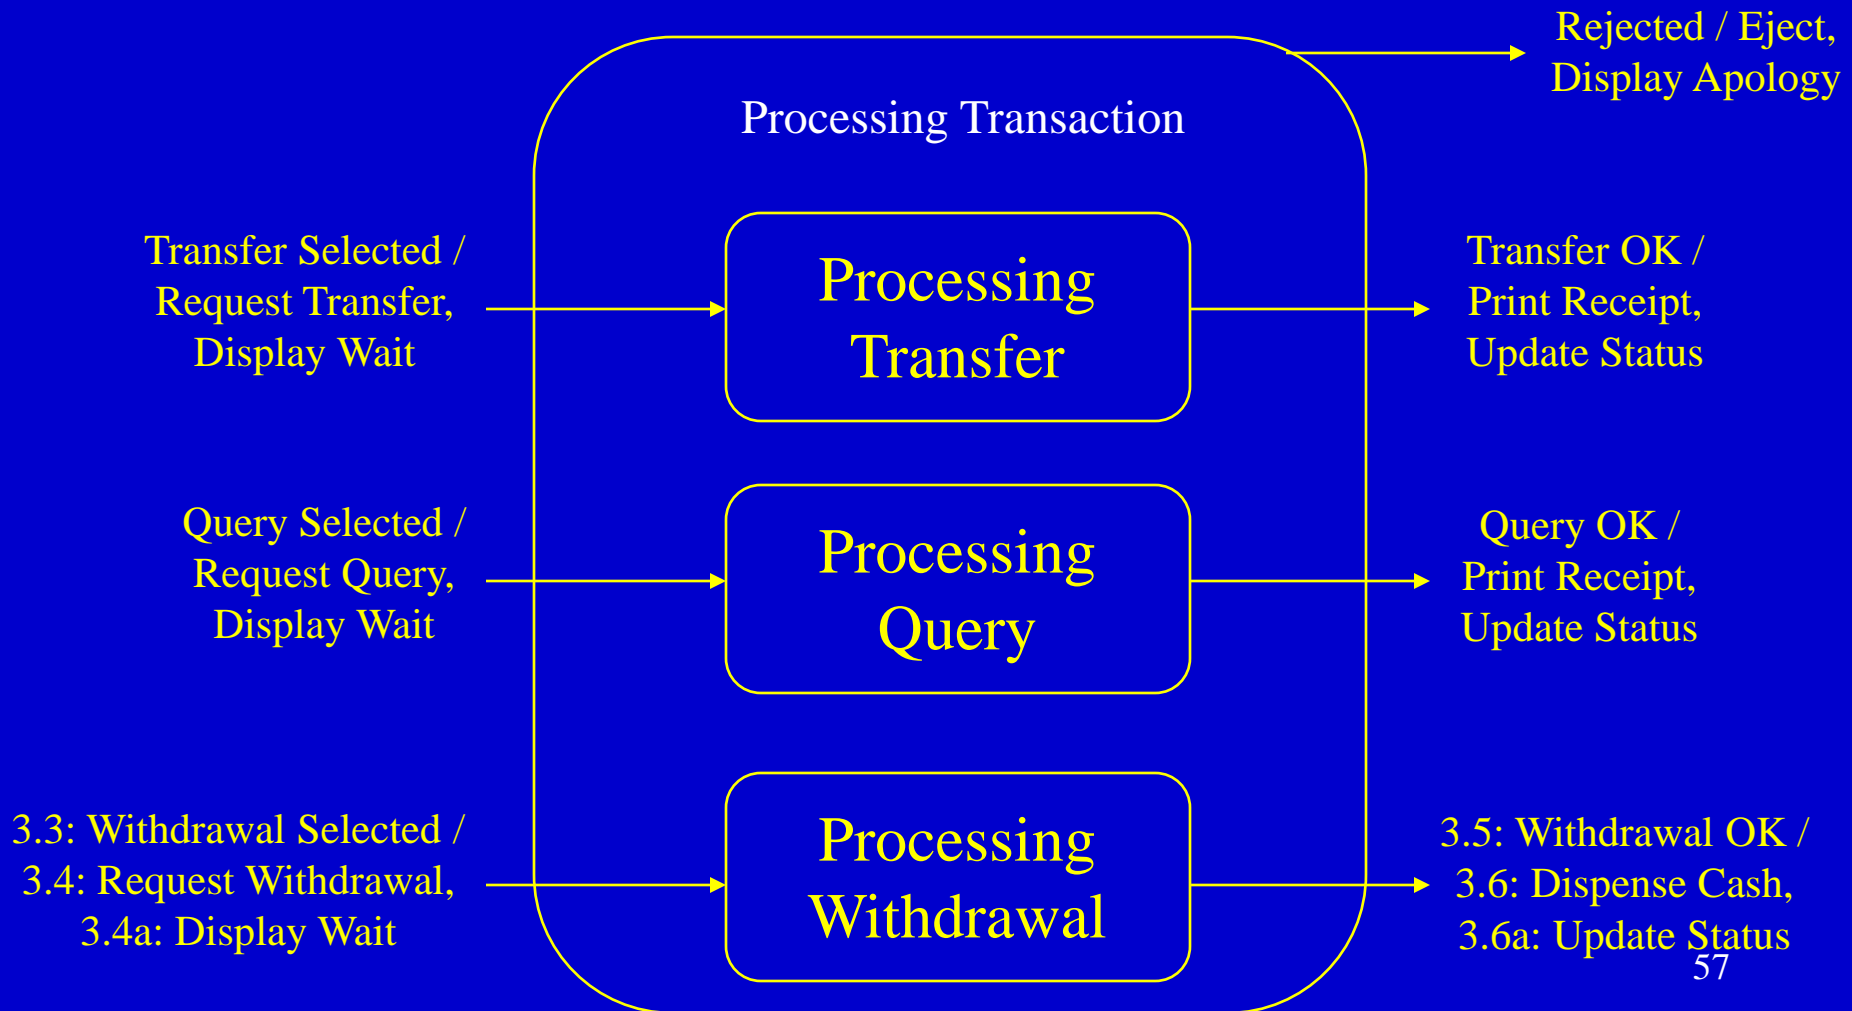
Rejected / Eject,
Display Apology

Processing Transaction

Transfer Selected /
Request Transfer,
Display Wait

Processing
Transfer

Transfer OK /
Print Receipt,
Update Status

Query Selected /
Request Query,
Display Wait

Processing
Query

Query OK /
Print Receipt,
Update Status

3.3: Withdrawal Selected /
3.4: Request Withdrawal,
3.4a: Display Wait

Processing
Withdrawal

3.5: Withdrawal OK /
3.6: Dispense Cash,
3.6a: Update Status

57